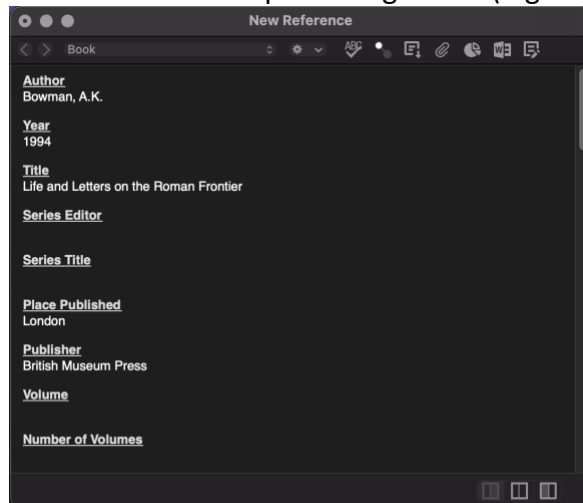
New Reference

Book

Author
Bowman, A.K.

Year
1994

Title
Life and Letters on the Roman Frontier

Series Editor

Series Title

Place Published
London

Publisher
British Museum Press

Volume

Number of Volumes